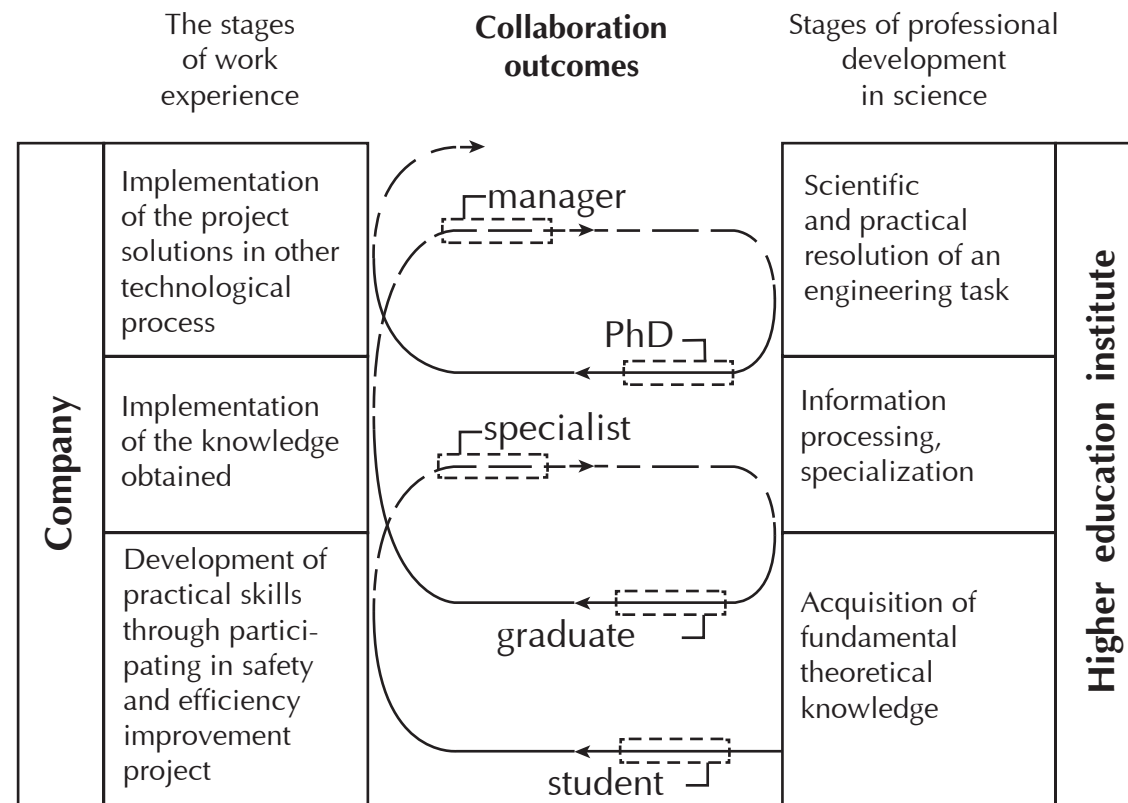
The stages of work experience

Collaboration outcomes

Stages of professional development in science

Company

Implementation of the project solutions in other technological process

Implementation of the knowledge obtained

Development of practical skills through participating in safety and efficiency improvement project

manager

PhD

specialist

graduate

student

Scientific and practical resolution of an engineering task

Information processing, specialization

Acquisition of fundamental theoretical knowledge

Higher education institute